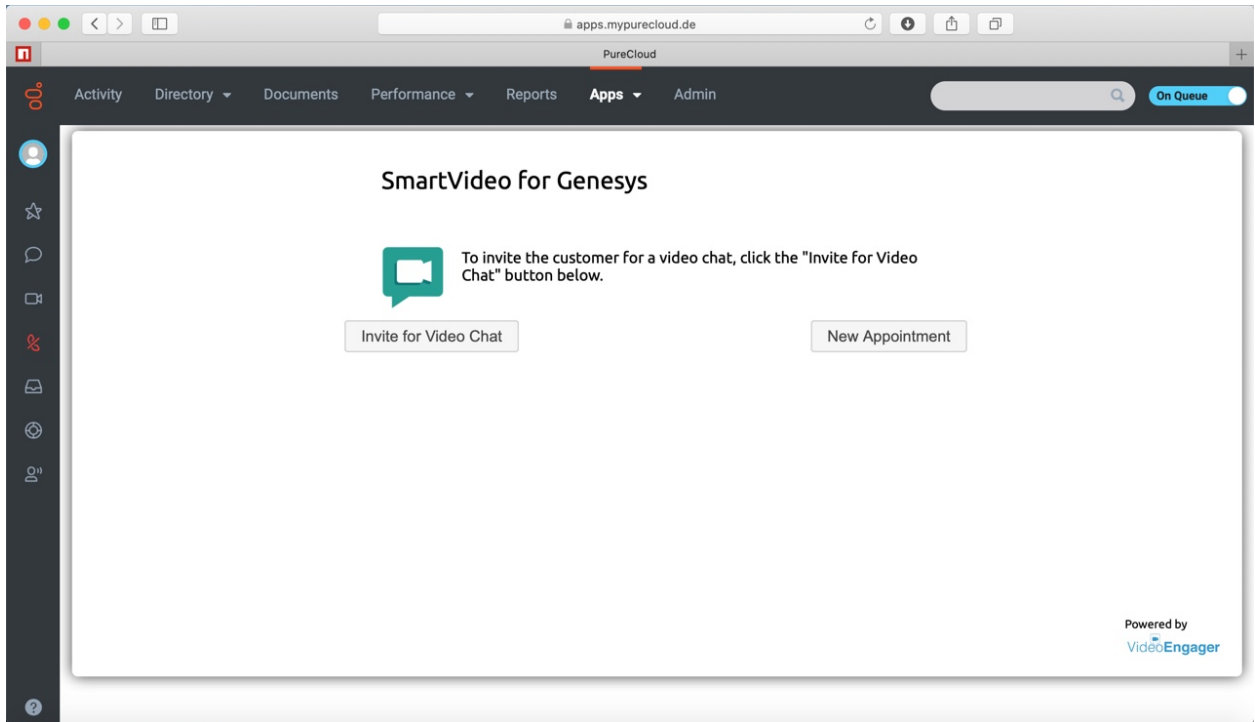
apps.mypurecloud.de

PureCloud

Activity Directory Documents Performance Reports Apps Admin

On Queue

SmartVideo for Genesys

To invite the customer for a video chat, click the "Invite for Video Chat" button below.

Invite for Video Chat

New Appointment

Powered by
VideoEngager